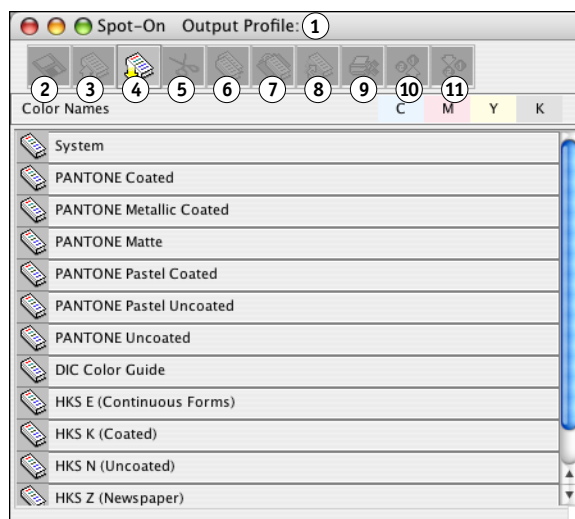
Spot-On Output Profile: 1

2 3 4 5 6 7 8 9 10 11

Color Names C M Y K

System
PANTONE Coated
PANTONE Metallic Coated
PANTONE Matte
PANTONE Pastel Coated
PANTONE Pastel Uncoated
PANTONE Uncoated
DIC Color Guide
HKS E (Continuous Forms)
HKS K (Coated)
HKS N (Uncoated)
HKS Z (Newspaper)